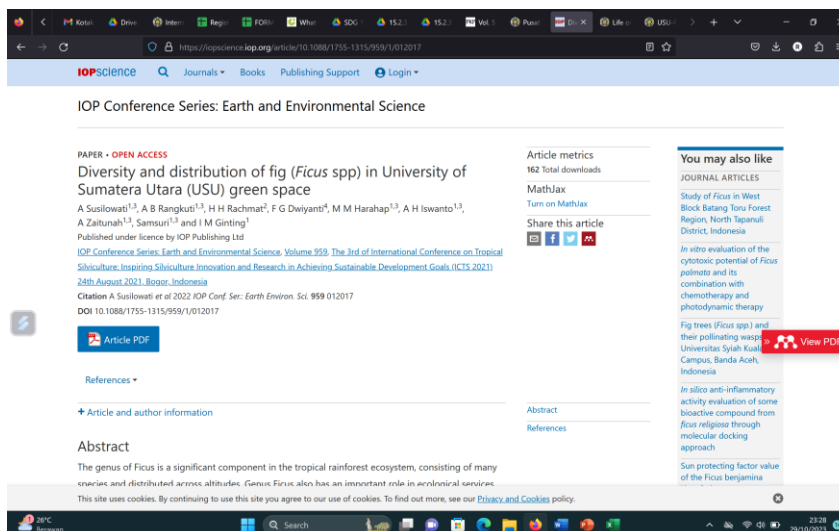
Kotak | Drive | Intern | Regis | FORM | What | SDG | 15.2 | 15.2 | Vol. 5 | Pusat | Div | Life | USU

https://iopscience.iop.org/article/10.1088/1755-1315/959/1/012017

IOPscience Journals Books Publishing Support Login

IOP Conference Series: Earth and Environmental Science

PAPER • OPEN ACCESS

Diversity and distribution of fig (*Ficus* spp) in University of Sumatera Utara (USU) green space

A Susilowati$^{1,3}$, A B Rangkuti$^{1,3}$, H H Rachmat$^{2}$, F G Dwiyanti$^{4}$, M M Harahap$^{1,3}$, A H Iswanto$^{1,3}$, A Zaitunah$^{1,3}$, Samsuri$^{1,3}$ and I M Ginting$^{1}$

Published under licence by IOP Publishing Ltd

IOP Conference Series: Earth and Environmental Science, Volume 959, The 3rd of International Conference on Tropical Silviculture: Inspiring Silviculture Innovation and Research in Achieving Sustainable Development Goals (ICTS 2021) 24th August 2021, Bogor, Indonesia

Citation A Susilowati et al 2022 IOP Conf. Ser.: Earth Environ. Sci. 959 012017

DOI 10.1088/1755-1315/959/1/012017

Article PDF

References

+ Article and author information

Abstract

The genus of Ficus is a significant component in the tropical rainforest ecosystem, consisting of many species and distributed across altitudes. Genus Ficus also has an important role in ecological services

Article metrics
162 Total downloads

MathJax
Turn on MathJax

Share this article

Abstract
References

You may also like

JOURNAL ARTICLES

Study of *Ficus* in West Block Batang Toru Forest Region, North Tapanuli District, Indonesia

*In vitro* evaluation of the cytotoxic potential of *Ficus palmata* and its combination with chemotherapy and photodynamic therapy

Fig trees (*Ficus spp.*) and their pollinating wasps Universitas Syiah Kuala Campus, Banda Aceh, Indonesia

*In silico* anti-inflammatory activity evaluation of some bioactive compound from *ficus religiosa* through molecular docking approach

Sun protecting factor value of the Ficus benjamina

View PDF

This site uses cookies. By continuing to use this site you agree to our use of cookies. To find out more, see our Privacy and Cookies policy.

28°C Berawan

Search

23:28
29/10/2023